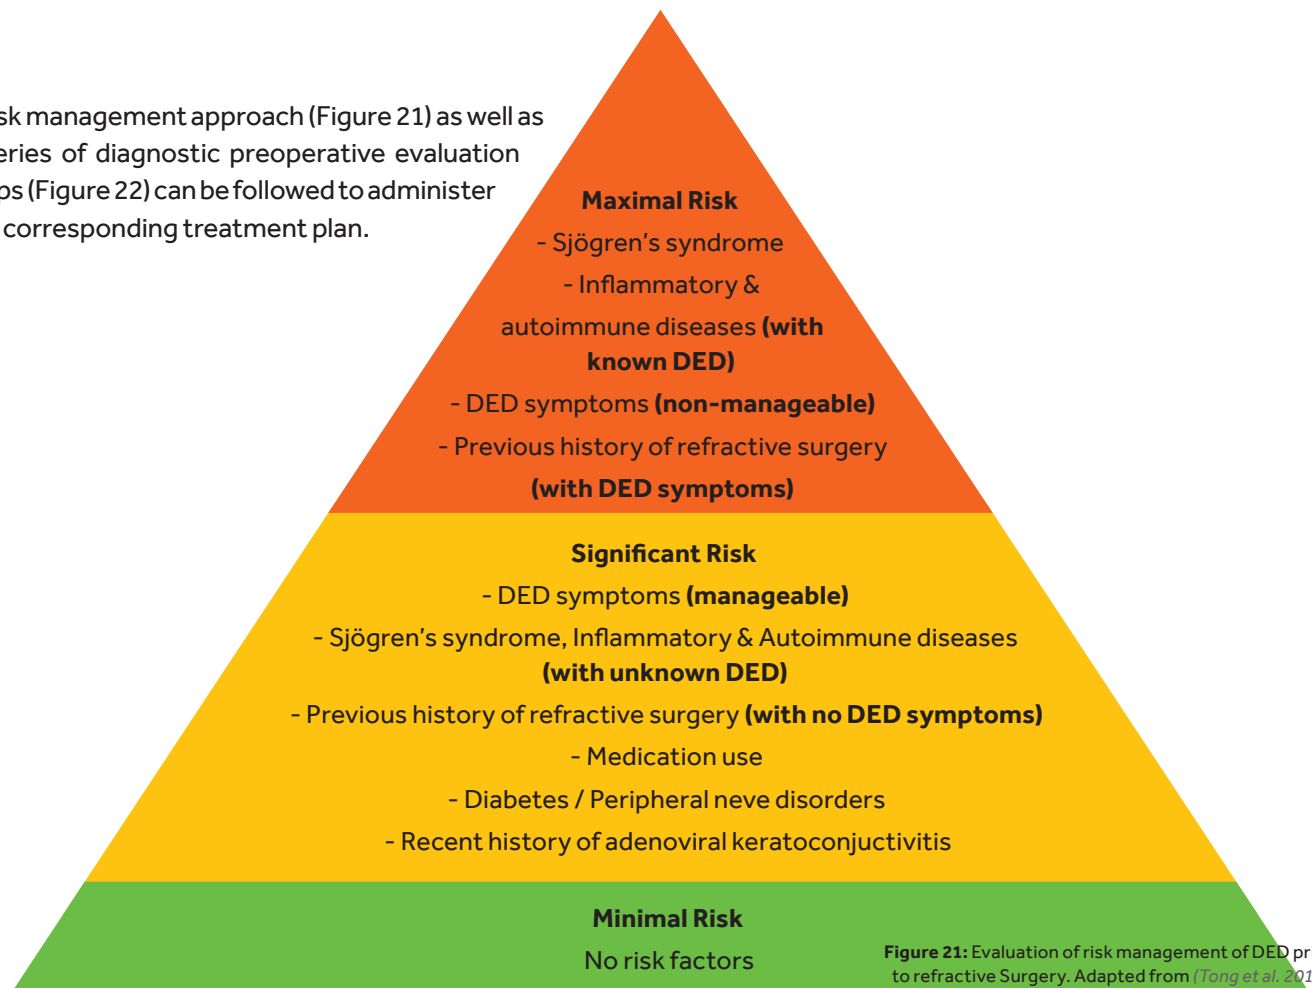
sk management approach (Figure 21) as well as eries of diagnostic preoperative evaluation ps (Figure 22) can be followed to administer corresponding treatment plan.

**Maximal Risk**
- Sjögren's syndrome
- Inflammatory & autoimmune diseases **(with known DED)**
- DED symptoms **(non-manageable)**
- Previous history of refractive surgery **(with DED symptoms)**

**Significant Risk**
- DED symptoms **(manageable)**
- Sjögren's syndrome, Inflammatory & Autoimmune diseases **(with unknown DED)**
- Previous history of refractive surgery **(with no DED symptoms)**
- Medication use
- Diabetes / Peripheral neve disorders
- Recent history of adenoviral keratoconjuctivitis

**Minimal Risk**
No risk factors

**Figure 21:** Evaluation of risk management of DED pr to refractive Surgery. Adapted from *(Tong et al. 201*